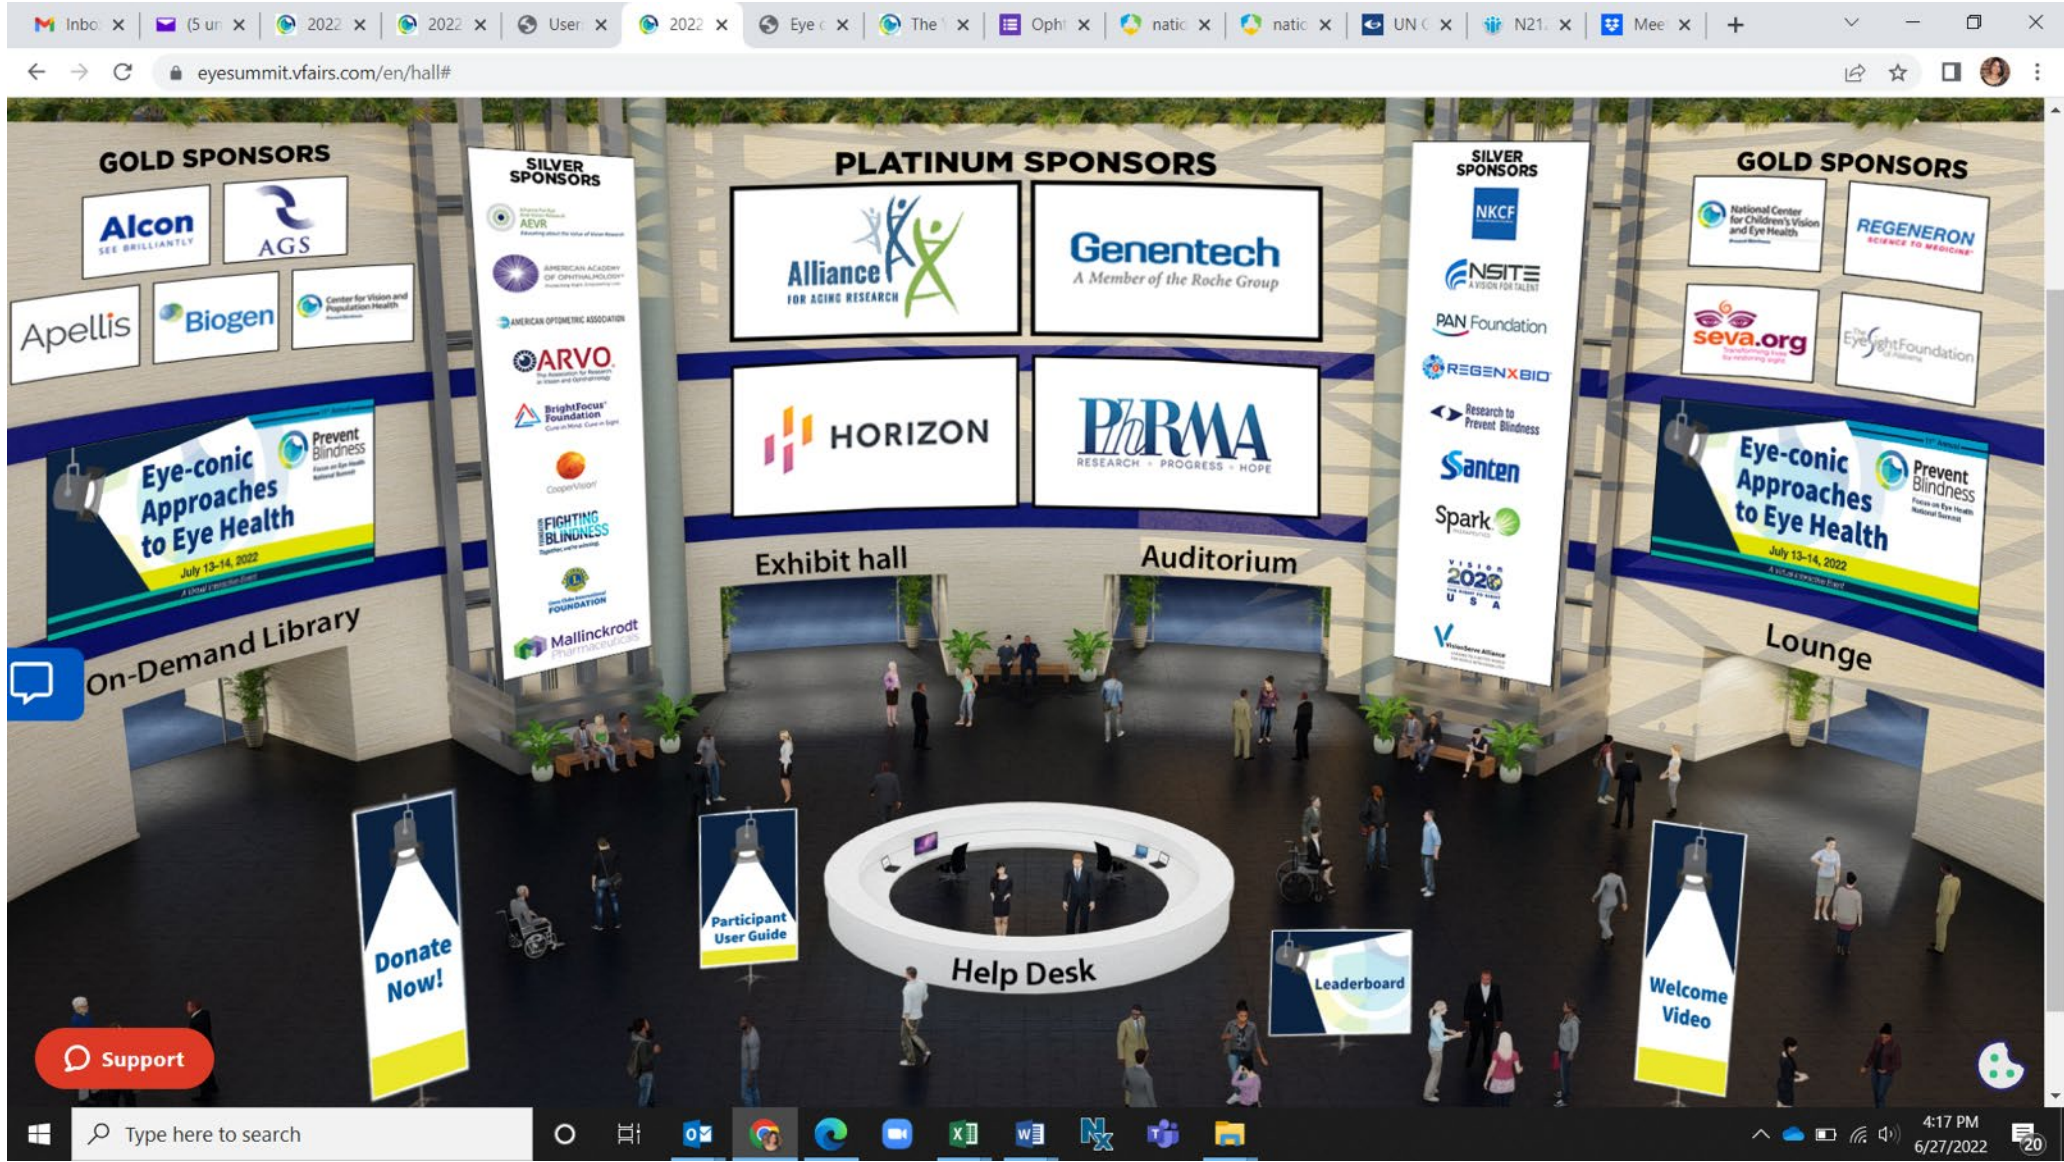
Inbo ×  (5 un ×  2022 ×  2022 ×  User ×  2022 ×  Eye ×  The ×  Opht ×  natic ×  natic ×  UN ×  N21 ×  Mee ×  +

eyesummit.vfairs.com/en/hall#

GOLD SPONSORS
Alcon SEE BRILLIANTLY
AGS
Apellis
Biogen
Center for Vision and Population Health

SILVER SPONSORS
AEVR
AMERICAN ACADEMY OF OPHTHALMOLOGY
AMERICAN OPTOMETRIC ASSOCIATION
ARVO
BrightFocus Foundation
CooperVision
FIGHTING BLINDNESS
LIONS CLUBS INTERNATIONAL FOUNDATION
Mallinckrodt Pharmaceuticals

PLATINUM SPONSORS
Alliance FOR AGING RESEARCH
Genentech A Member of the Roche Group
HORIZON
PhRMA RESEARCH · PROGRESS · HOPE

SILVER SPONSORS
NKCF
ENSITE A VISION FOR TALENT
PAN Foundation
REGENXBIO
Research to Prevent Blindness
Santen
Spark
VISION 2020 USA
VisionServe Alliance

GOLD SPONSORS
National Center for Children's Vision and Eye Health
REGENERON SCIENCE TO MEDICINE
seva.org
The EyeSight Foundation of Alabama

Eye-conic Approaches to Eye Health
July 13-14, 2022
Prevent Blindness

Exhibit hall
Auditorium
On-Demand Library
Lounge

Donate Now!
Participant User Guide
Help Desk
Leaderboard
Welcome Video
Support

Type here to search
4:17 PM
6/27/2022
20